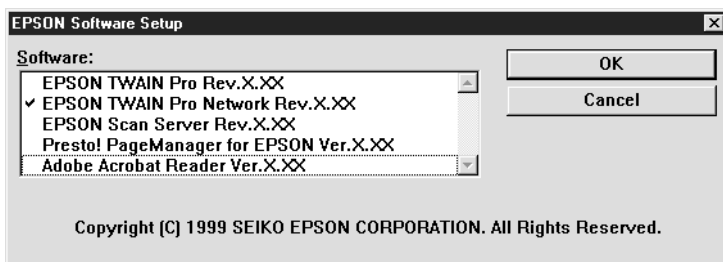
EPSON Software Setup

Software:

EPSON TWAIN Pro Rev.X.XX
✔ EPSON TWAIN Pro Network Rev.X.XX
EPSON Scan Server Rev.X.XX
Presto! PageManager for EPSON Ver.X.XX
Adobe Acrobat Reader Ver.X.XX

OK

Cancel

Copyright (C) 1999 SEIKO EPSON CORPORATION. All Rights Reserved.